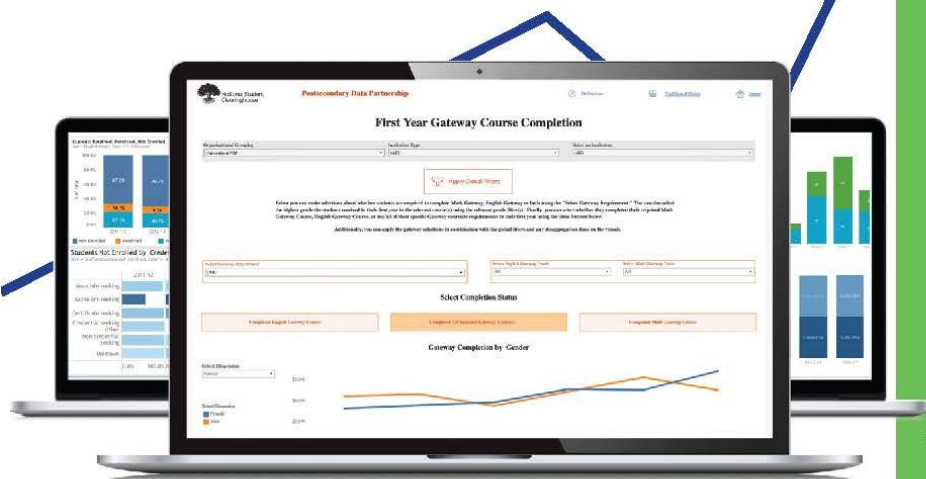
National Student Clearinghouse

Postsecondary Data Partnership

Definitions

Dashboard Guide

Home

First Year Gateway Course Completion

Apply Global Filters

Additionally, you can apply the gateway selections in combination with the global filters and any disaggregation done on the visuals.

Select Completion Status

Complete English Gateway Course

Complete All Selected Gateway Courses

Complete Math Gateway Course

Gateway Completion by Gender

Select Dimension

Female

Male

Students Not Enrolled by Credential

Associate seeking

Bachelor's seeking

Certificate seeking

Non Credential seeking

Unknown

Not Enrolled

Transferred

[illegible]